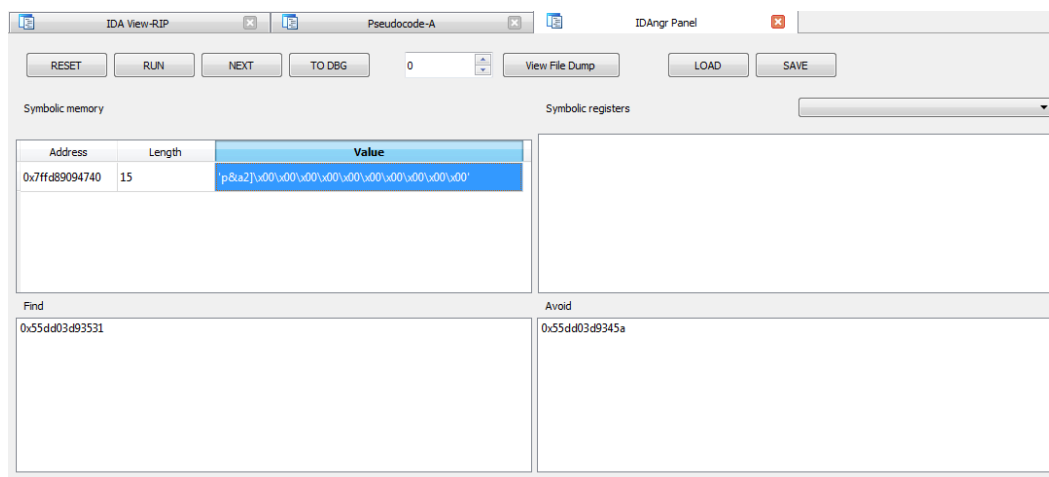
IDA View-RIP

Pseudocode-A

IDAngr Panel

RESET RUN NEXT TO DBG 0 View File Dump LOAD SAVE

Symbolic memory

Symbolic registers

| Address | Length | Value |
|---|---|---|
| 0x7ffd89094740 | 15 | 'p&a2]\x00\x00\x00\x00\x00\x00\x00\x00\x00\x00' |

Find

0x55dd03d93531

Avoid

0x55dd03d9345a